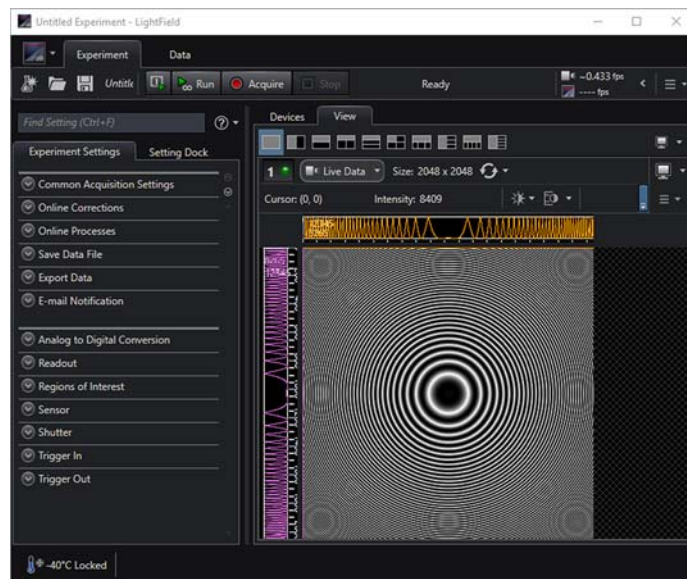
Untitled Experiment - LightField

Experiment Data

Untitle Run Acquire Stop Ready ~0.433 fps ---- fps

Find Setting (Ctrl+F)

Experiment Settings Setting Dock

Common Acquisition Settings
Online Corrections
Online Processes
Save Data File
Export Data
E-mail Notification

Analog to Digital Conversion
Readout
Regions of Interest
Sensor
Shutter
Trigger In
Trigger Out

Devices View

1 Live Data Size: 2048 x 2048

Cursor: (0, 0) Intensity: 8409

-40°C Locked